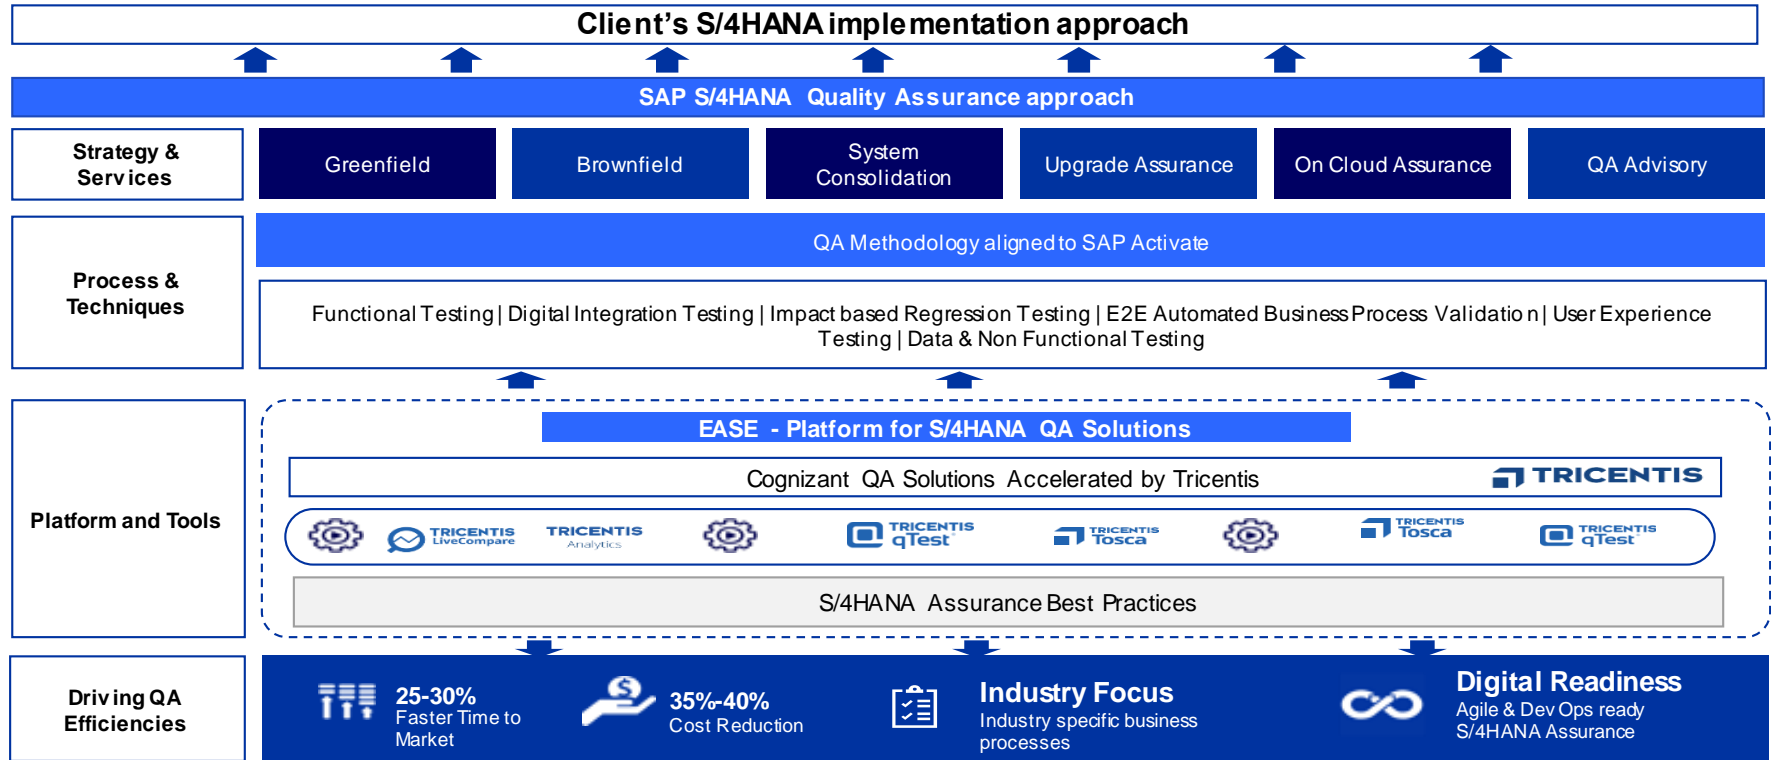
Client's S/4HANA implementation approach

SAP S/4HANA Quality Assurance approach

Strategy & Services

Greenfield

Brownfield

System Consolidation

Upgrade Assurance

On Cloud Assurance

QA Advisory

Process & Techniques

QA Methodology aligned to SAP Activate

Functional Testing | Digital Integration Testing | Impact based Regression Testing | E2E Automated Business Process Validation | User Experience Testing | Data & Non Functional Testing

Platform and Tools

EASE - Platform for S/4HANA QA Solutions

Cognizant QA Solutions Accelerated by Tricentis

TRICENTIS

TRICENTIS LiveCompare

TRICENTIS Analytics

TRICENTIS qTest

TRICENTIS Tosca

TRICENTIS Tosca

TRICENTIS qTest

S/4HANA Assurance Best Practices

Driving QA Efficiencies

25-30% Faster Time to Market

35%-40% Cost Reduction

Industry Focus
Industry specific business processes

Digital Readiness
Agile & Dev Ops ready S/4HANA Assurance